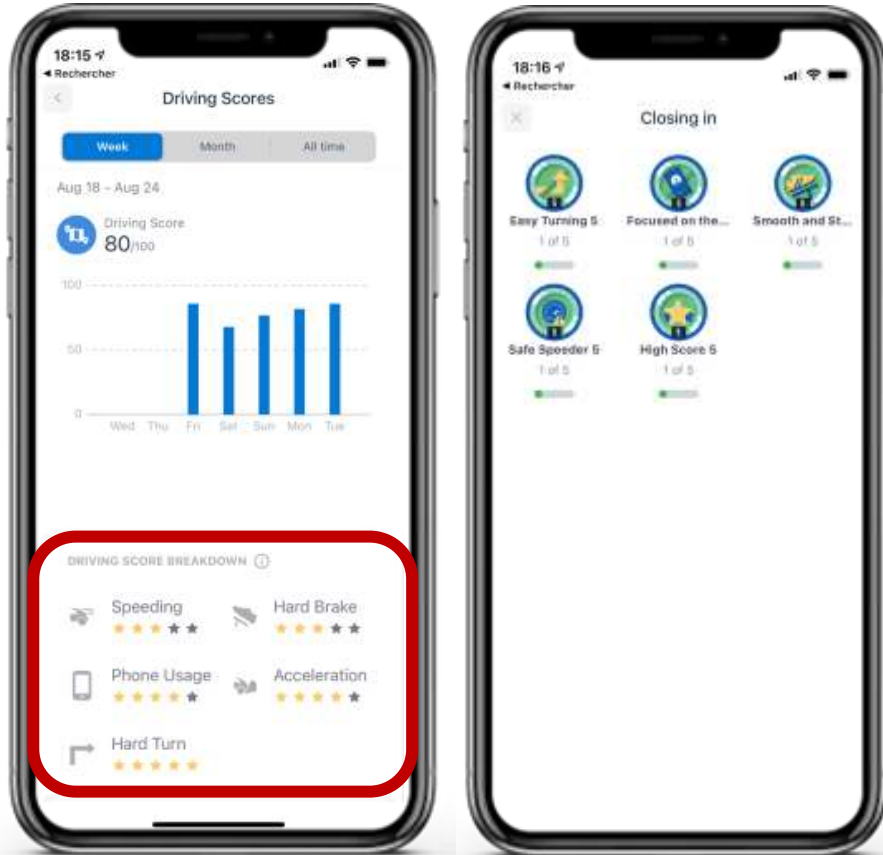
18:15
◂ Rechercher

Driving Scores

Week | Month | All time

Aug 18 – Aug 24

Driving Score
80/100

100
50
0

Wed Thu Fri Sat Sun Mon Tue

DRIVING SCORE BREAKDOWN

Speeding
Hard Brake
Phone Usage
Acceleration
Hard Turn

18:16
◂ Rechercher

Closing in

Easy Turning 5
1 of 5

Focused on the...
1 of 5

Smooth and St...
1 of 5

Safe Speeder 5
1 of 5

High Score 5
1 of 5